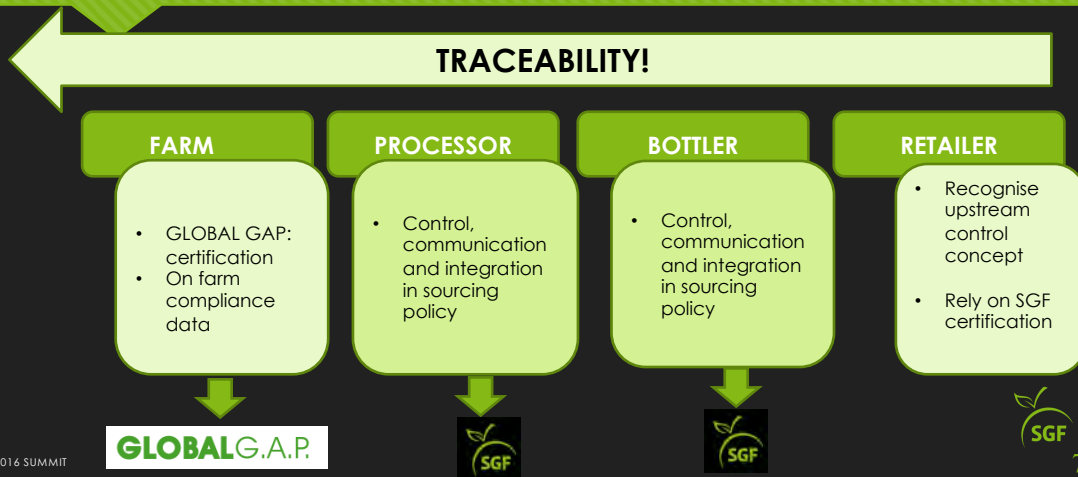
TRACEABILITY!

FARM

- GLOBAL GAP: certification
- On farm compliance data

PROCESSOR

- Control, communication and integration in sourcing policy

BOTTLER

- Control, communication and integration in sourcing policy

RETAILER

- Recognise upstream control concept
- Rely on SGF certification

GLOBALG.A.P.

SGF

SGF

SGF

016 SUMMIT